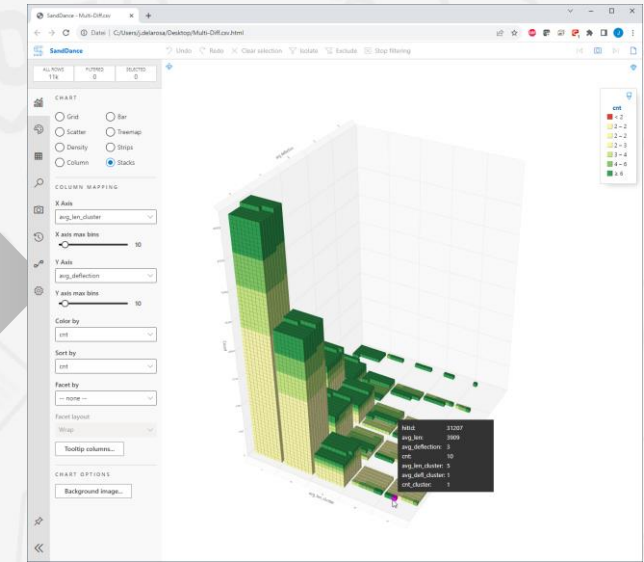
SandDance - Multi-Diff.csv

Datei | C:/Users/j.delarosa/Desktop/Multi-Diff.csv.html

SandDance

Undo Redo Clear selection Isolate Exclude Stop filtering

| ALL ROWS | FILTERED | SELECTED |
|---|---|---|
| 11k | 0 | 0 |

CHART

Grid
Bar
Scatter
Treemap
Density
Strips
Column
Stacks

COLUMN MAPPING

X Axis
avg_len_cluster
X axis max bins
10

Y Axis
avg_deflection
Y axis max bins
10

Color by
cnt

Sort by
cnt

Facet by
-- none --

Facet layout
Wrap

Tooltip columns...

CHART OPTIONS

Background image...

cnt
< 2
2 – 2
2 – 2
2 – 3
3 – 4
4 – 6
≥ 6

avg_deflection
avg_len_cluster

hitId: 31207
avg_len: 3909
avg_deflection: 3
cnt: 10
avg_len_cluster: 3
avg_defl_cluster: 1
cnt_cluster: 1